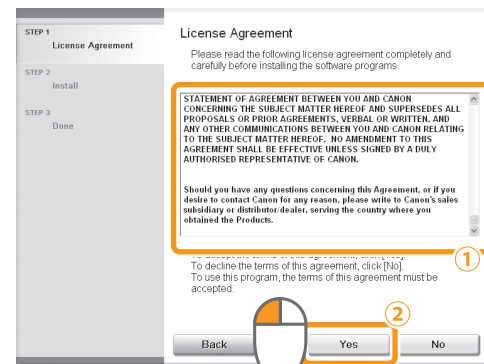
STEP 1
License Agreement

STEP 2
Install

STEP 3
Done

License Agreement

Please read the following license agreement completely and carefully before installing the software programs.

STATEMENT OF AGREEMENT BETWEEN YOU AND CANON CONCERNING THE SUBJECT MATTER HEREOF AND SUPERSEDES ALL PROPOSALS OR PRIOR AGREEMENTS, VERBAL OR WRITTEN, AND ANY OTHER COMMUNICATIONS BETWEEN YOU AND CANON RELATING TO THE SUBJECT MATTER HEREOF. NO AMENDMENT TO THIS AGREEMENT SHALL BE EFFECTIVE UNLESS SIGNED BY A DULY AUTHORISED REPRESENTATIVE OF CANON.

Should you have any questions concerning this Agreement, or if you desire to contact Canon for any reason, please write to Canon's sales subsidiary or distributor/dealer, serving the country where you obtained the Products.

1

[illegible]
To decline the terms of this agreement, click [No].
To use this program, the terms of this agreement must be accepted.

2

Back

Yes

No